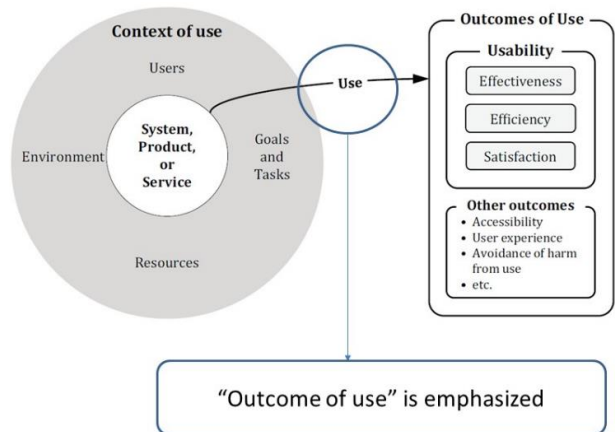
Context of use

Users

System, Product, or Service

Environment

Goals and Tasks

Resources

Use

Outcomes of Use

Usability

Effectiveness

Efficiency

Satisfaction

Other outcomes

• Accessibility
• User experience
• Avoidance of harm from use
• etc.

“Outcome of use” is emphasized